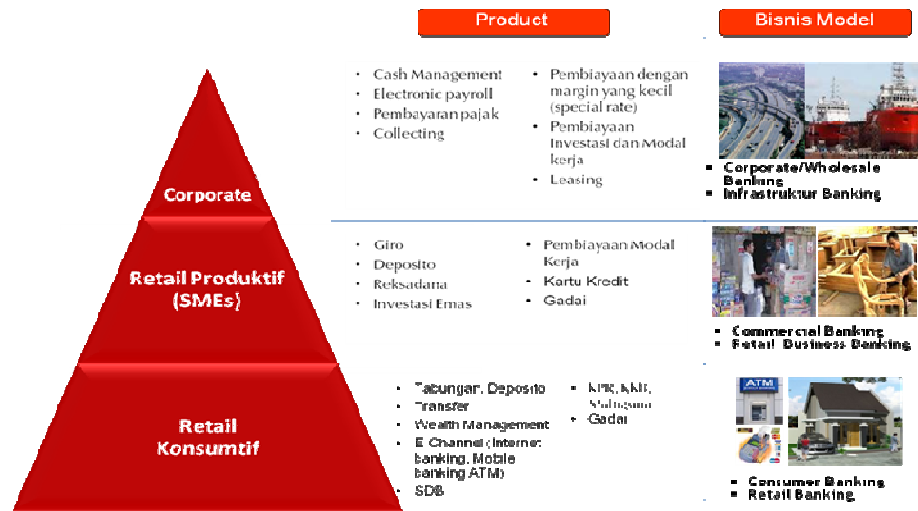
Product

Bisnis Model

Corporate

- Cash Management
- Electronic payroll
- Pembayaran pajak
- Collecting

- Pembiayaan dengan margin yang kecil (special rate)
- Pembiayaan Investasi dan Modal kerja
- Leasing

- Corporate/Wholesale Banking
- Infrastruktur Banking

Retail Produktif (SMEs)

- Giro
- Deposito
- Reksadana
- Investasi Emas

- Pembiayaan Modal Kerja
- Kartu Kredit
- Gadai

- Commercial Banking
- Retail Business Banking

Retail Konsumtif

- Tabungan, Deposito
- Transfer
- Wealth Management
- E Channel (Internet banking, Mobile banking ATM)
- SDB

- KPR, KKB, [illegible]
- Gadai

ATM

- Consumer Banking
- Retail Banking